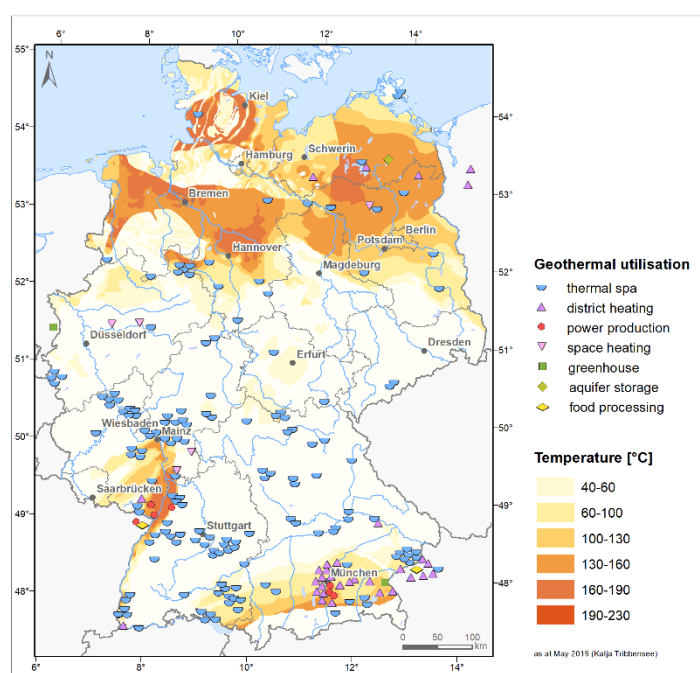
6° 8° 10° 12° 14°

55°
54°
53°
52°
51°
50°
49°
48°

54°
53°
52°
51°
50°
49°
48°

N

Kiel
Hamburg
Schwerin
Bremen
Hannover
Potsdam
Berlin
Magdeburg
Düsseldorf
Erfurt
Dresden
Wiesbaden
Mainz
Saarbrücken
Stuttgart
München

0 50 100 km

6° 8° 10° 12° 14°

Geothermal utilisation
thermal spa
district heating
power production
space heating
greenhouse
aquifer storage
food processing

Temperature [°C]
40-60
60-100
100-130
130-160
160-190
190-230

as at May 2019 (Katja Tribbensee)